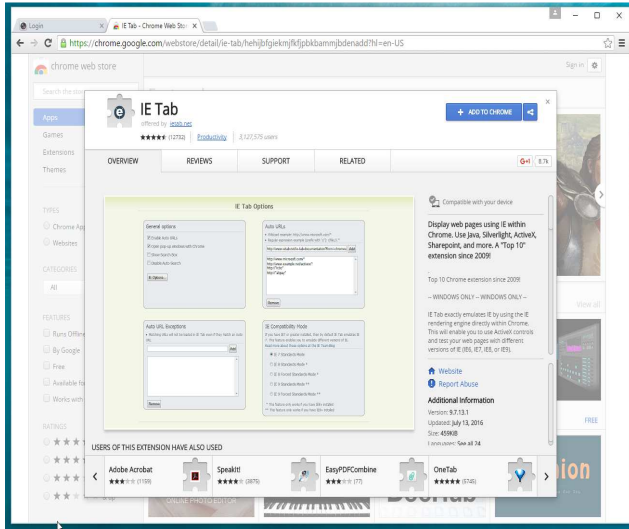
Login
IE Tab - Chrome Web Store
https://chrome.google.com/webstore/detail/ie-tab/hehijbfgiekmjfkfjpbkbammjbdenadd?hl=en-US

chrome web store
Sign in

Apps
Games
Extensions
Themes

TYPES
Chrome Apps
Websites

CATEGORIES
All

FEATURES
Runs Offline
By Google
Free
Available for
Works with

RATINGS

IE Tab
offered by ietab.net
★★★★★ (12732) Productivity 3,127,575 users

+ ADD TO CHROME

OVERVIEW
REVIEWS
SUPPORT
RELATED
G+1 9.7k

IE Tab Options
General options
Auto URLs
Auto URL Exceptions
IE Compatibility Mode
Add
Remove

Compatible with your device

Display web pages using IE within Chrome. Use Java, Silverlight, ActiveX, Sharepoint, and more. A "Top 10" extension since 2009!

Top 10 Chrome extension since 2009!

-- WINDOWS ONLY -- WINDOWS ONLY --

IE Tab exactly emulates IE by using the IE rendering engine directly within Chrome. This will enable you to use ActiveX controls and test your web pages with different versions of IE (IE6, IE7, IE8, or IE9).

Website
Report Abuse

Additional Information
Version: 9.7.13.1
Updated: July 13, 2016
Size: 459KiB
Languages: See all 24

USERS OF THIS EXTENSION HAVE ALSO USED
Adobe Acrobat ★★★ (1159)
Speakit! ★★★★ (3879)
EasyPDFCombine ★★★ (77)
OneTab ★★★★★ (5745)

View all
FREE